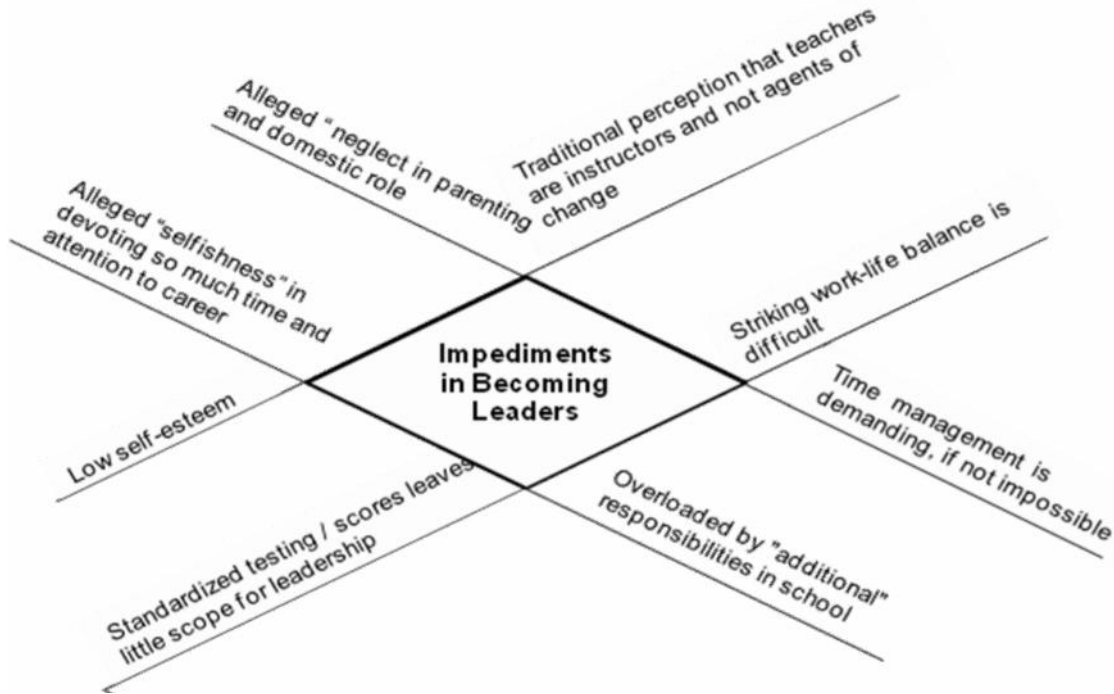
Impediments in Becoming Leaders

Alleged " neglect in parenting and domestic role

Traditional perception that teachers are instructors and not agents of change

Alleged "selfishness" in devoting so much time and attention to career

Striking work-life balance is difficult

Low self-esteem

Time management is demanding, if not impossible

Standardized testing / scores leaves little scope for leadership

Overloaded by "additional" responsibilities in school